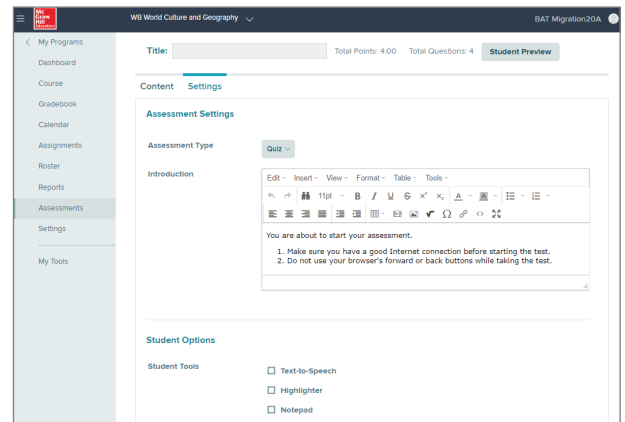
Mc Graw Hill Education

WB World Culture and Geography

BAT Migration20A

< My Programs

Dashboard

Course

Gradebook

Calendar

Assignments

Roster

Reports

Assessments

Settings

My Tools

Title:

Total Points: 4.00 Total Questions: 4

Student Preview

Content Settings

Assessment Settings

Assessment Type

Quiz

Introduction

Edit Insert View Format Table Tools

11pt B I U S $x^2$ $x_2$ A

You are about to start your assessment.

1. Make sure you have a good Internet connection before starting the test.
2. Do not use your browser's forward or back buttons while taking the test.

Student Options

Student Tools

☐ Text-to-Speech

☐ Highlighter

☐ Notepad